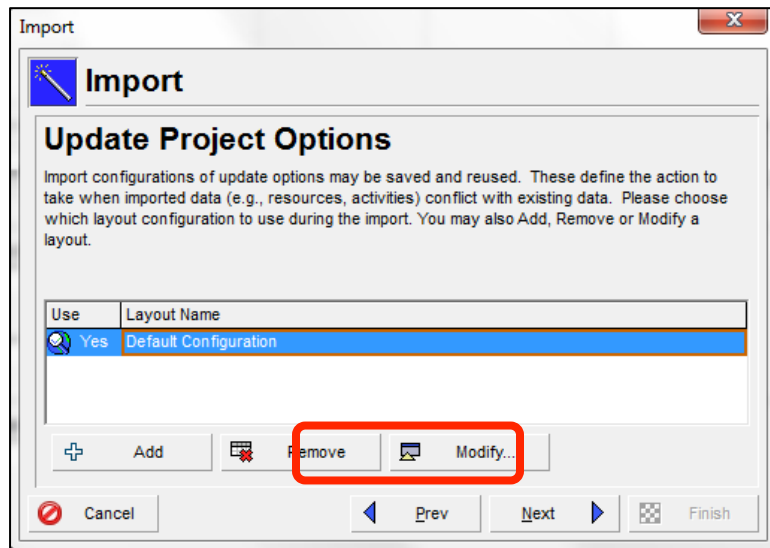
Import

Import

Update Project Options

Import configurations of update options may be saved and reused. These define the action to take when imported data (e.g., resources, activities) conflict with existing data. Please choose which layout configuration to use during the import. You may also Add, Remove or Modify a layout.

| Use | Layout Name |
|---|---|
| Yes | Default Configuration |

Add
Remove
Modify...

Cancel
Prev
Next
Finish